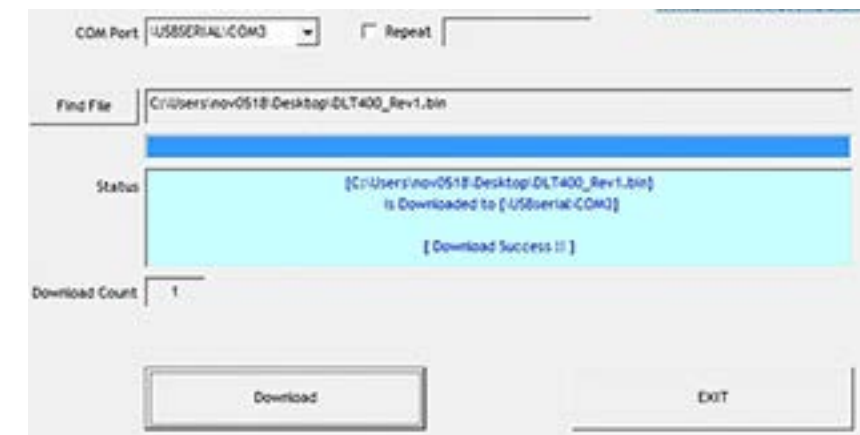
COM Port \USBSERIAL\COM3

Repeat

Find File C:\Users\nov0518\Desktop\DLT400_Rev1.bin

Status [C:\Users\nov0518\Desktop\DLT400_Rev1.bin] Is Downloaded to [\USBserial\COM3]

[ Download Success !! ]

Download Count 1

Download

EXIT